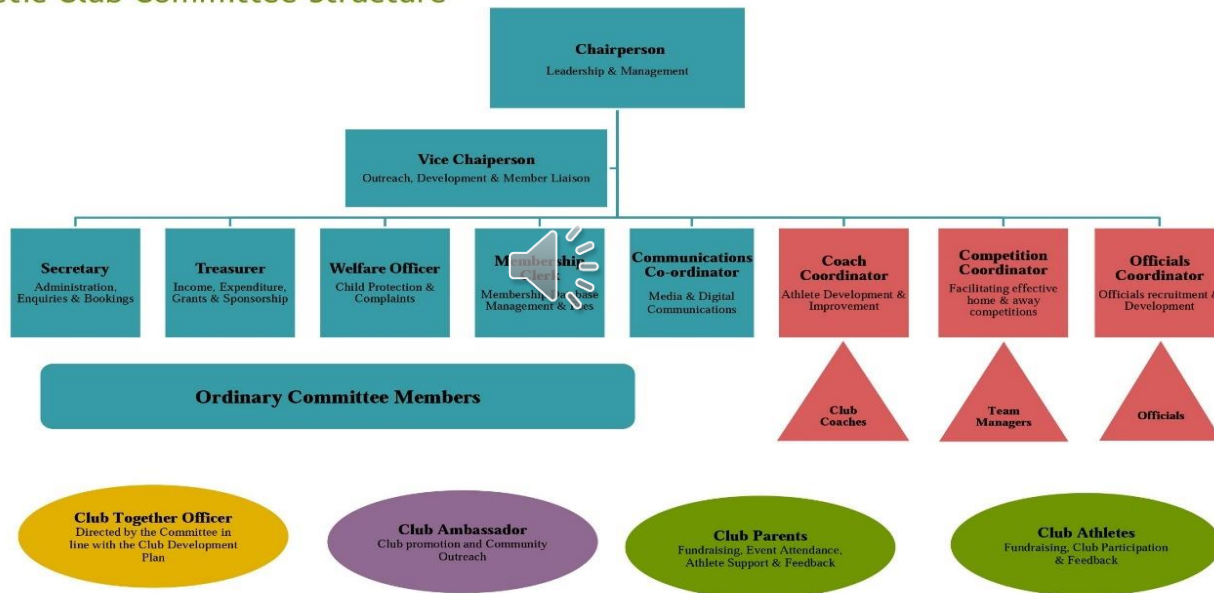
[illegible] Club Committee Structure

Chairperson
Leadership & Management

Vice Chaiperson
Outreach, Development & Member Liaison

Secretary
Administration, Enquiries & Bookings

Treasurer
Income, Expenditure, Grants & Sponsorship

Welfare Officer
Child Protection & Complaints

Membership Clerk
Membership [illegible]base Management & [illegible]es

Communications Co-ordinator
Media & Digital Communications

Coach Coordinator
Athlete Development & Improvement

Competition Coordinator
Facilitating effective home & away competitions

Officials Coordinator
Officials recruitment & Development

Ordinary Committee Members

Club Coaches

Team Managers

Officials

Club Together Officer
Directed by the Committee in line with the Club Development Plan

Club Ambassador
Club promotion and Community Outreach

Club Parents
Fundraising, Event Attendance, Athlete Support & Feedback

Club Athletes
Fundraising, Club Participation & Feedback